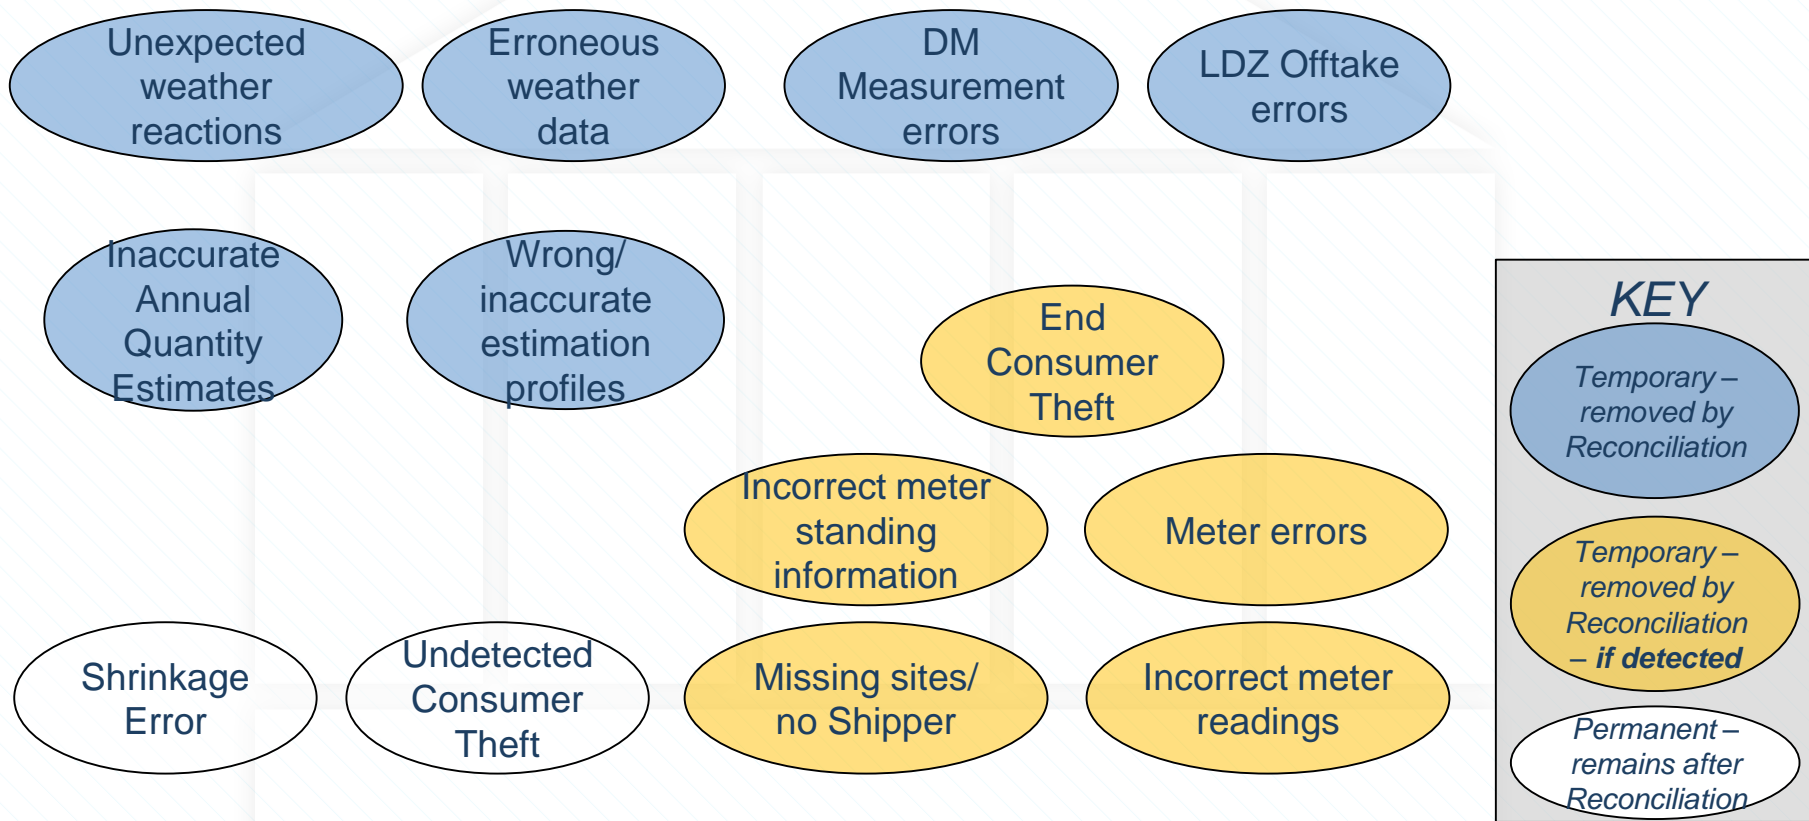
Unexpected weather reactions

Erroneous weather data

DM Measurement errors

LDZ Offtake errors

Inaccurate Annual Quantity Estimates

Wrong/ inaccurate estimation profiles

End Consumer Theft

Incorrect meter standing information

Meter errors

Shrinkage Error

Undetected Consumer Theft

Missing sites/ no Shipper

Incorrect meter readings

KEY

Temporary – removed by Reconciliation

Temporary – removed by Reconciliation – ***if detected***

Permanent – remains after Reconciliation